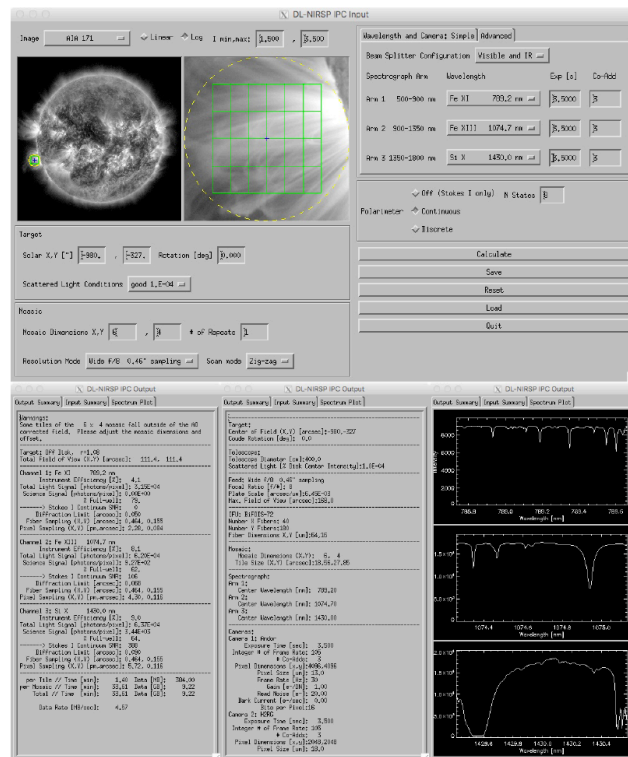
DL-NIRSP IPC Input

Image AIA 171 Linear Log I min,max: 3,500 , 3,500

Wavelength and Camera: Simple Advanced

Beam Splitter Configuration Visible and IR

Spectrograph Arm Wavelength Exp [s] Co-Add

Arm 1 500-900 nm Fe XI 789.2 nm 3.5000 3

Arm 2 900-1350 nm Fe XIII 1074.7 nm 3.5000 3

Arm 3 1350-1800 nm Si X 1430.0 nm 3.5000 3

Off (Stokes I only) N States 8

Polarimeter Continuous

Discrete

Target

Solar X,Y ["] -980. , -327. Rotation [deg] 0.000

Scattered Light Conditions good 1.E-04

Calculate

Save

Reset

Load

Quit

Mosaic

Mosaic Dimensions X,Y 6 , 4 # of Repeats 1

Resolution Mode Wide f/8 0.46" sampling Scan mode Zig-zag

DL-NIRSP IPC Output

Output Summary Input Summary Spectrum Plot

Warnings:
Some tiles of the 6 x 4 mosaic fall outside of the AR connected field. Please adjust the mosaic dimensions and offset.

Target: OFF Disk, r=1.08
Total Field of View (X,Y) [arcsec]: 111.4, 111.4

Channel 1: Fe XI 789.2 nm
Instrument Efficiency [%]: 4.1
Total Light Signal [photons/pixel]: 5.55E+04
Science Signal [photons/pixel]: 6.00E+00
S Full-well: 75.
-> Stokes I Continuum SNR: 0
Diffraction Limit [arcsec]: 0.050
Fiber Sampling (X,Y) [arcsec]: 0.464, 0.155
Pixel Sampling (X,Y) [pm,arcsec]: 2.26, 0.084

Channel 2: Fe XIII 1074.7 nm
Instrument Efficiency [%]: 8.1
Total Light Signal [photons/pixel]: 6.20E+04
Science Signal [photons/pixel]: 3.27E+02
S Full-well: 62.
-> Stokes I Continuum SNR: 106
Diffraction Limit [arcsec]: 0.068
Fiber Sampling (X,Y) [arcsec]: 0.464, 0.155
Pixel Sampling (X,Y) [pm,arcsec]: 4.30, 0.116

Channel 3: Si X 1430.0 nm
Instrument Efficiency [%]: 5.0
Total Light Signal [photons/pixel]: 6.37E+04
Science Signal [photons/pixel]: 3.44E+03
S Full-well: 64.
-> Stokes I Continuum SNR: 468
Diffraction Limit [arcsec]: 0.090
Fiber Sampling (X,Y) [arcsec]: 0.464, 0.155
Pixel Sampling (X,Y) [pm,arcsec]: 5.72, 0.116

per Tile // Time [min]: 1.40 Data [GB]: 384.00
per Mosaic // Time [min]: 33.61 Data [GB]: 9.22
Total // Time [min]: 33.61 Data [GB]: 9.22

Data Rate [MB/sec]: 4.57

DL-NIRSP IPC Output

Output Summary Input Summary Spectrum Plot

Target:
Center of Field (X,Y) [arcsec]:-980,-327
Coude Rotation [deg]: 0.0

Telescope:
Telescope Diameter [cm]:400.0
Scattered Light [% Disk Center Intensity]:1.E-04

Feed: Wide f/8 0.46" sampling
Focal Ratio [f/#]: 8
Plate Scale [arcsec/um]:6.45E-03
Max. Field of View [arcsec]:108.0

IFU: BiFOIS-72
Number X Fibers: 40
Number Y Fibers:100
Fiber Dimensions X,Y [um]:64,18

Mosaic:
Mosaic Dimensions (X,Y): 6, 4
Tile Size (X,Y) [arcsec]:18.56,27.85

Spectrograph:
Arm 1:
Center Wavelength [nm]: 789.20
Arm 2:
Center Wavelength [nm]: 1074.70
Arm 3:
Center Wavelength [nm]: 1430.00

Cameras:
Camera 1: Andor
Exposure Time [sec]: 3.500
Integer # of Frame Rate: 276
# Co-Add: 3
Pixel Dimensions [x,y]:4096,4096
Pixel Size [um]: 13.0
Frame Rate [Hz]: 30
Gain [e-/DN]: 1.00
Read Noise [e-]: 20.00
Dark Current [e-/sec]: 0.00
Bits per Pixel:16
Camera 2: H2RG
Exposure Time [sec]: 3.500
Integer # of Frame Rate: 105
# Co-Add: 3
Pixel Dimensions [x,y]:2048,2048
Pixel Size [um]: 18.0

DL-NIRSP IPC Output

Output Summary Input Summary Spectrum Plot

6000
4000
2000
0
788.8 789.0 789.2 789.4 789.6
Wavelength [nm]

1074.4 1074.6 1074.8 1075.0
Wavelength [nm]

1429.6 1429.8 1430.0 1430.2 1430.4
Wavelength [nm]